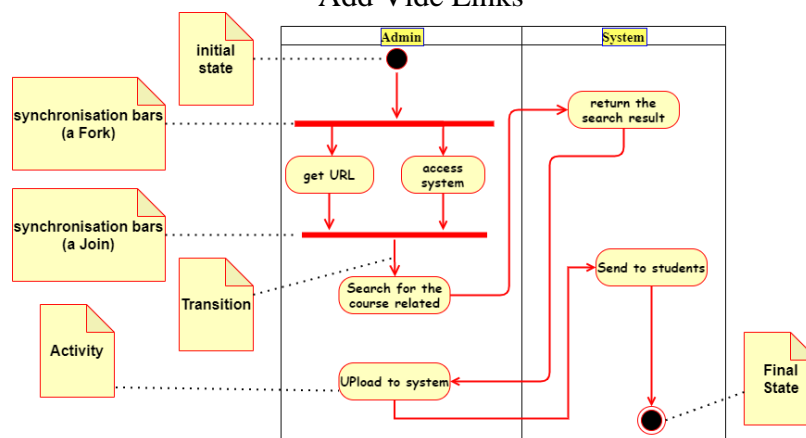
Add Vide Links

Admin

System

initial state

synchronisation bars (a Fork)

synchronisation bars (a Join)

Transition

Activity

Final State

get URL

access system

Search for the course related

UPload to system

return the search result

Send to students